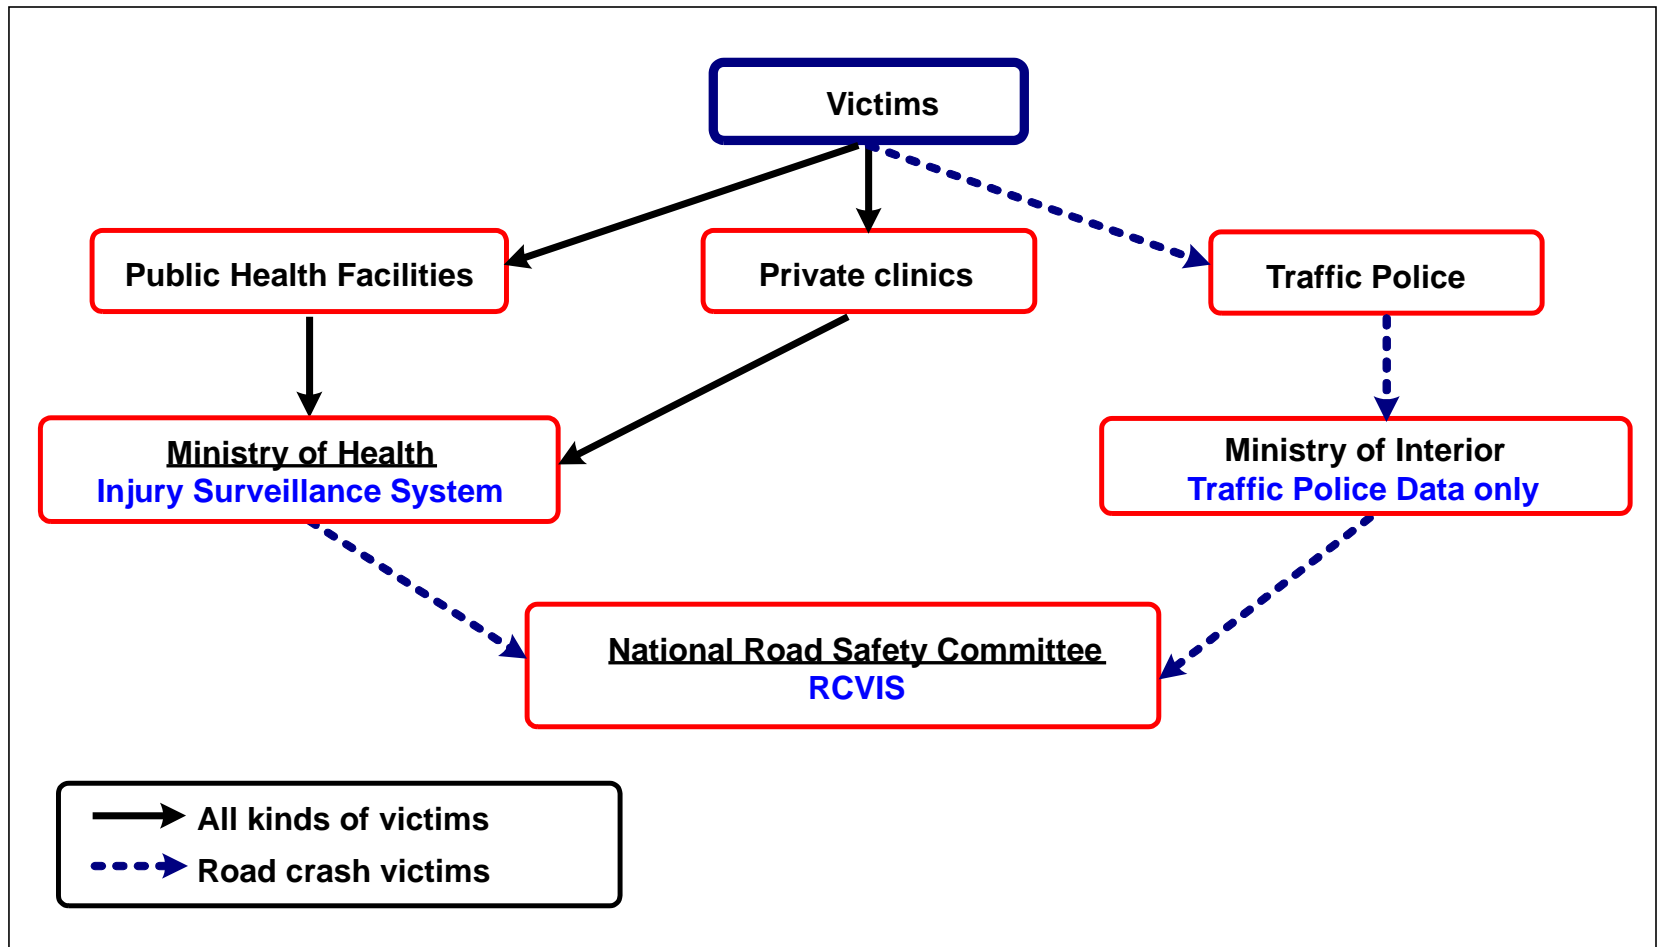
Victims

Public Health Facilities

Private clinics

Traffic Police

Ministry of Health
Injury Surveillance System

Ministry of Interior
Traffic Police Data only

National Road Safety Committee
RCVIS

All kinds of victims
Road crash victims